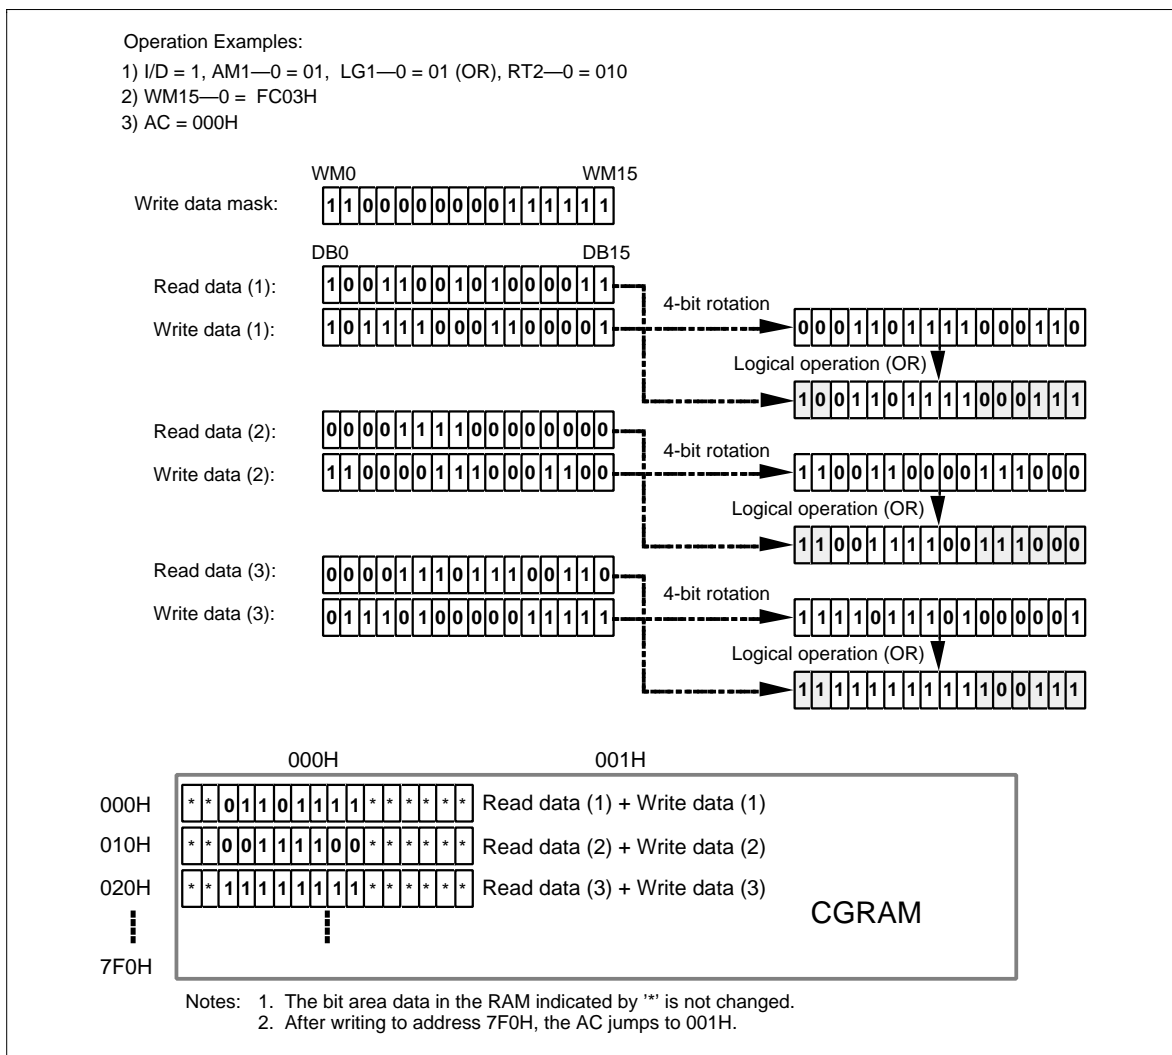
Operation Examples:
1) I/D = 1, AM1—0 = 01, LG1—0 = 01 (OR), RT2—0 = 010
2) WM15—0 = FC03H
3) AC = 000H

WM0 WM15
Write data mask: 1 1 0 0 0 0 0 0 0 0 1 1 1 1 1 1

DB0 DB15
Read data (1): 1 0 0 1 1 0 0 1 0 1 0 0 0 0 1 1
Write data (1): 1 0 1 1 1 1 0 0 0 1 1 0 0 0 0 1
4-bit rotation
0 0 0 1 1 0 1 1 1 1 0 0 0 1 1 0
Logical operation (OR)
1 0 0 1 1 0 1 1 1 1 1 0 0 1 1 1

Read data (2): 0 0 0 0 1 1 1 1 0 0 0 0 0 0 0 0
Write data (2): 1 1 0 0 0 0 1 1 1 0 0 0 1 1 0 0
4-bit rotation
1 1 0 0 1 1 0 0 0 0 1 1 1 0 0 0
Logical operation (OR)
1 1 0 0 1 1 1 1 0 0 1 1 1 0 0 0

Read data (3): 0 0 0 0 1 1 1 0 1 1 1 0 0 1 1 0
Write data (3): 0 1 1 1 0 1 0 0 0 0 0 1 1 1 1 1
4-bit rotation
1 1 1 1 0 1 1 1 0 1 0 0 0 0 0 1
Logical operation (OR)
1 1 1 1 1 1 1 1 1 1 1 0 0 1 1 1

000H 001H
000H * * 0 1 1 0 1 1 1 1 * * * * * * Read data (1) + Write data (1)
010H * * 0 0 1 1 1 1 0 0 * * * * * * Read data (2) + Write data (2)
020H * * 1 1 1 1 1 1 1 1 * * * * * * Read data (3) + Write data (3)
CGRAM
7F0H

Notes: 1. The bit area data in the RAM indicated by '*' is not changed.
2. After writing to address 7F0H, the AC jumps to 001H.